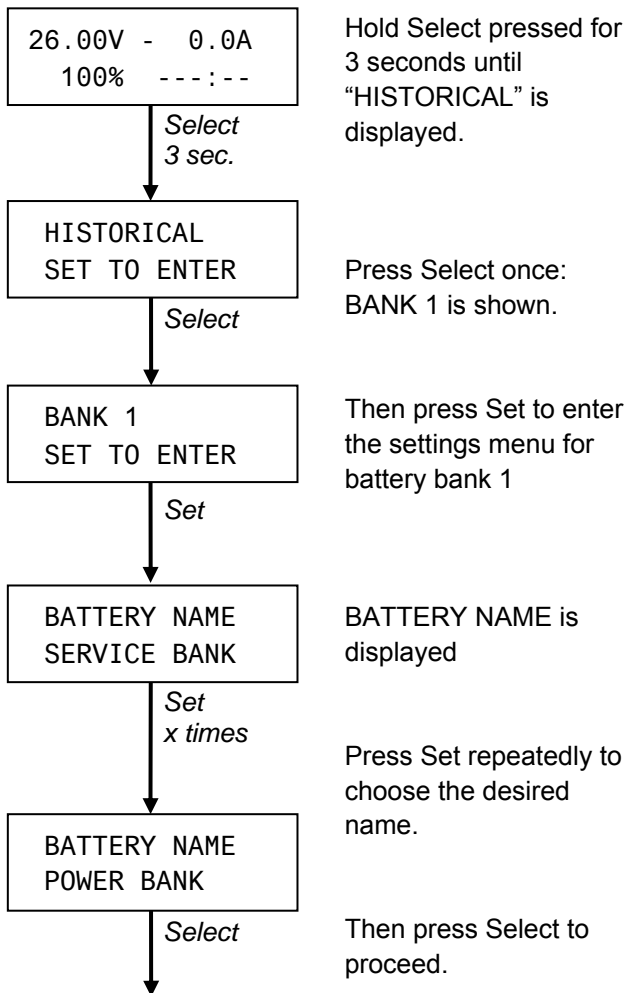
26.00V - 0.0A
100% ---:--

Select
3 sec.

Hold Select pressed for 3 seconds until “HISTORICAL” is displayed.

HISTORICAL
SET TO ENTER

Select

Press Select once: BANK 1 is shown.

BANK 1
SET TO ENTER

Set

Then press Set to enter the settings menu for battery bank 1

BATTERY NAME
SERVICE BANK

Set
x times

BATTERY NAME is displayed

Press Set repeatedly to choose the desired name.

BATTERY NAME
POWER BANK

Select

Then press Select to proceed.